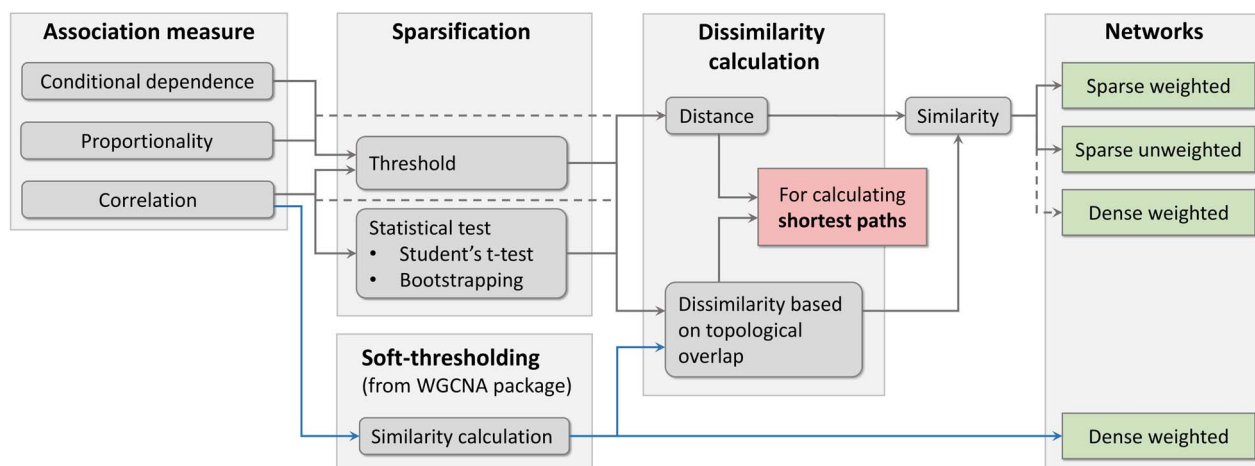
Association measure

Conditional dependence

Proportionality

Correlation

Sparsification

Threshold

Statistical test
• Student's t-test
• Bootstrapping

Soft-thresholding
(from WGCNA package)

Similarity calculation

Dissimilarity calculation

Distance

For calculating **shortest paths**

Dissimilarity based on topological overlap

Similarity

Networks

Sparse weighted

Sparse unweighted

Dense weighted

Dense weighted